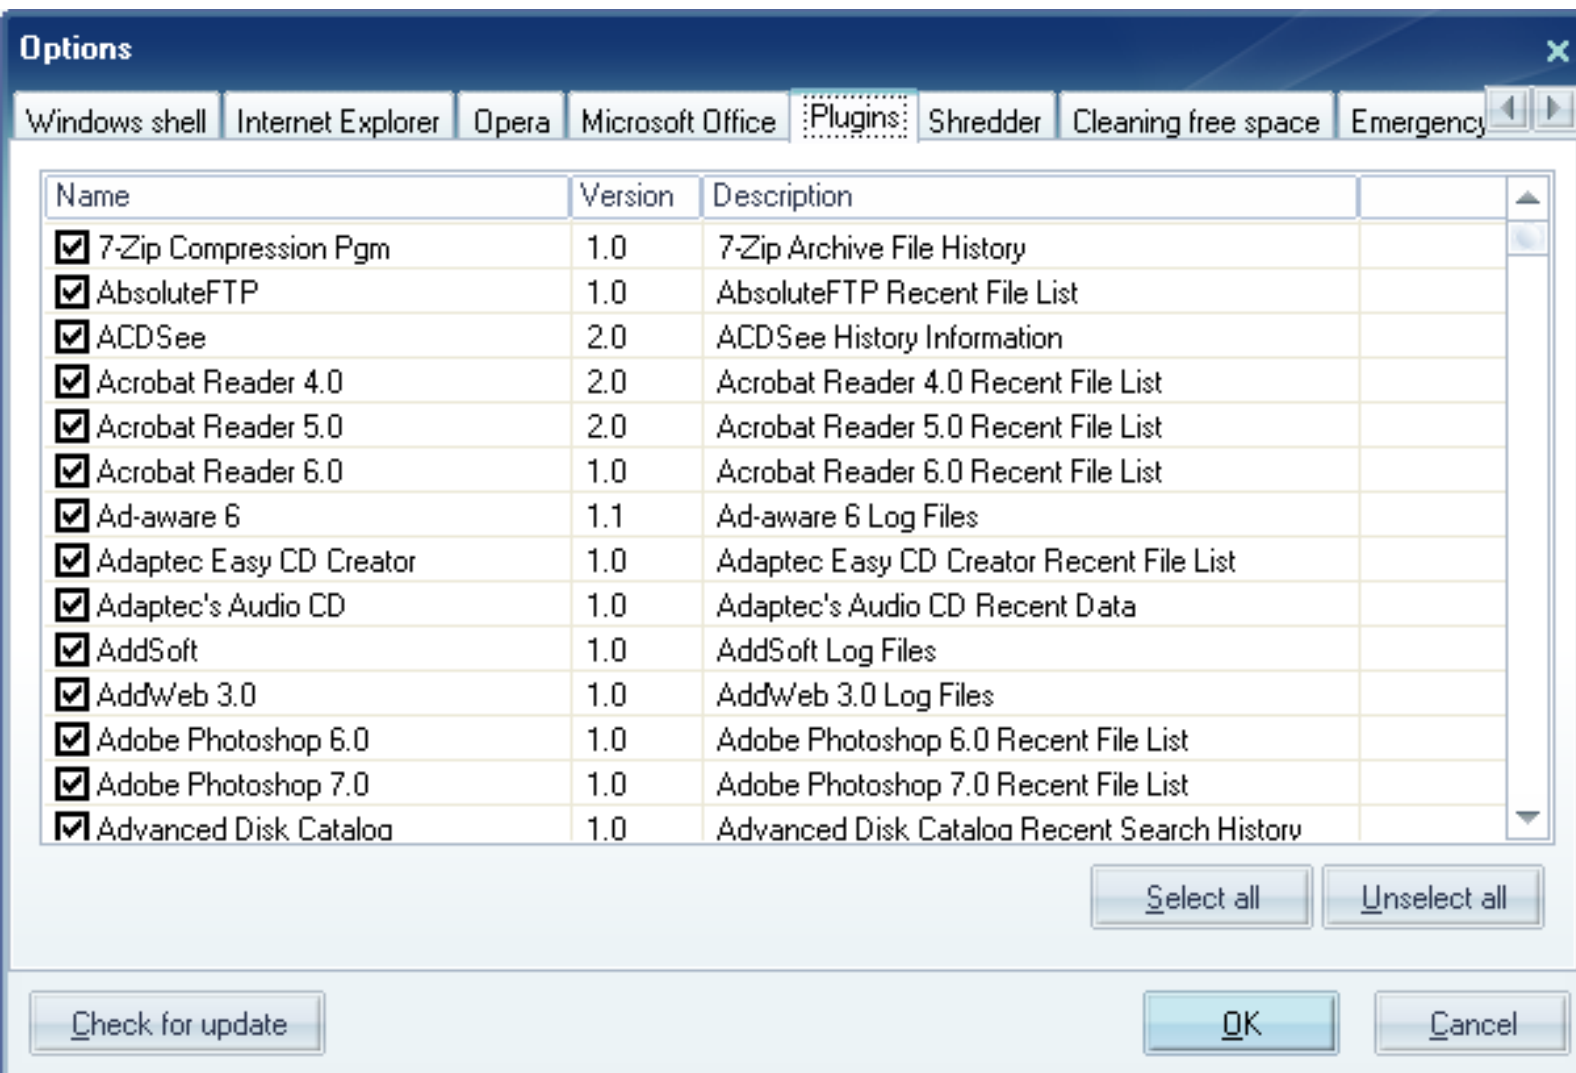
Options

Windows shell | Internet Explorer | Opera | Microsoft Office | Plugins | Shredder | Cleaning free space | Emergency

| Name | Version | Description |
|---|---|---|
| 7-Zip Compression Pgm | 1.0 | 7-Zip Archive File History |
| AbsoluteFTP | 1.0 | AbsoluteFTP Recent File List |
| ACDSee | 2.0 | ACDSee History Information |
| Acrobat Reader 4.0 | 2.0 | Acrobat Reader 4.0 Recent File List |
| Acrobat Reader 5.0 | 2.0 | Acrobat Reader 5.0 Recent File List |
| Acrobat Reader 6.0 | 1.0 | Acrobat Reader 6.0 Recent File List |
| Ad-aware 6 | 1.1 | Ad-aware 6 Log Files |
| Adaptec Easy CD Creator | 1.0 | Adaptec Easy CD Creator Recent File List |
| Adaptec's Audio CD | 1.0 | Adaptec's Audio CD Recent Data |
| AddSoft | 1.0 | AddSoft Log Files |
| AddWeb 3.0 | 1.0 | AddWeb 3.0 Log Files |
| Adobe Photoshop 6.0 | 1.0 | Adobe Photoshop 6.0 Recent File List |
| Adobe Photoshop 7.0 | 1.0 | Adobe Photoshop 7.0 Recent File List |
| Advanced Disk Catalog | 1.0 | Advanced Disk Catalog Recent Search History |

Select all | Unselect all

Check for update | OK | Cancel